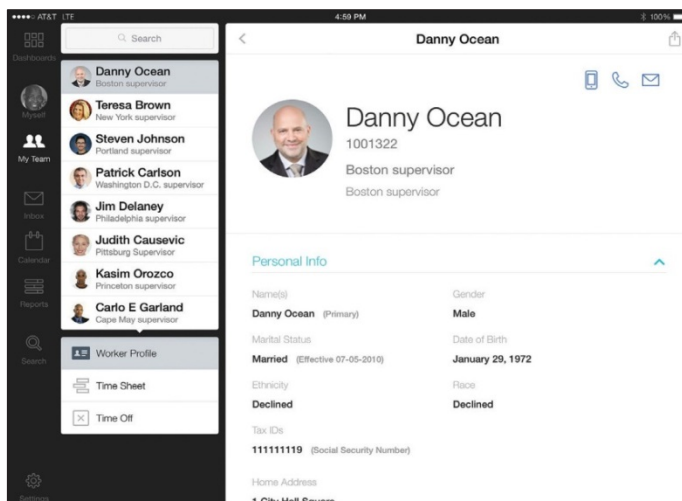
●●●●○ AT&T LTE
4:59 PM
100%

Dashboards
Myself
My Team
Inbox
Calendar
Reports
Search
Settings

Search

Danny Ocean
Boston supervisor

Teresa Brown
New York supervisor

Steven Johnson
Portland supervisor

Patrick Carlson
Washington D.C. supervisor

Jim Delaney
Philadelphia supervisor

Judith Causevic
Pittsburg Supervisor

Kasim Orozco
Princeton supervisor

Carlo E Garland
Cape May supervisor

Worker Profile
Time Sheet
Time Off

Danny Ocean

Danny Ocean
1001322
Boston supervisor
Boston supervisor

Personal Info

Name(s)
Danny Ocean (Primary)

Gender
Male

Marital Status
Married (Effective 07-05-2010)

Date of Birth
January 29, 1972

Ethnicity
Declined

Race
Declined

Tax IDs
111111119 (Social Security Number)

Home Address
1 City Hall Square